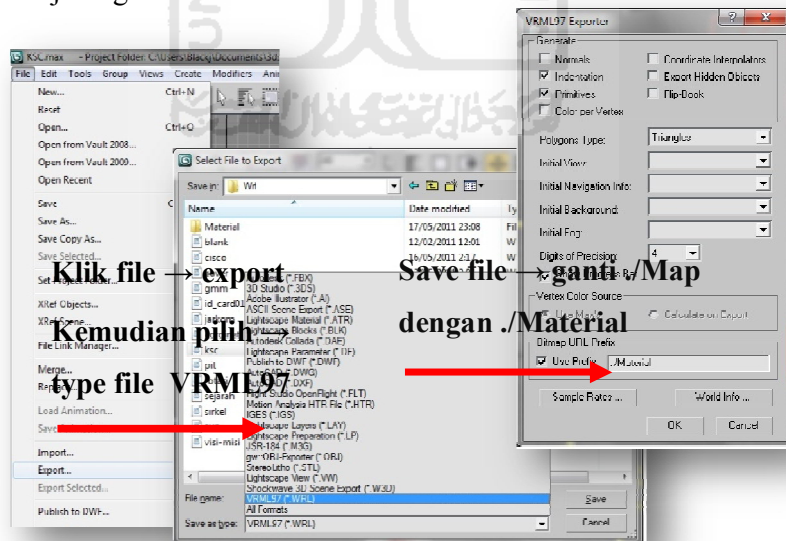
KSC.max - Project Folder: C:\Users\Black\Documents\3ds

File Edit Tools Group Views Create Modifiers Ani

New... Ctrl+N
Reset
Open... Ctrl+O
Open from Vault 2008...
Open from Vault 2009...
Open Recent
Save
Save As...
Save Copy As...
Save Selected...
Set Project Folder...
XRef Objects...
XRef Scene...
File Link Manager...
Merge...
Replace...
Load Animation...
Save Animation...
Import...
Export...
Export Selected...
Publish to DWF...

Select File to Export

Save in: Wrl

| Name | Date modified | Ty |
|---|---|---|
| Material | 17/05/2011 23:08 | Fil |
| blank | 12/02/2011 12:01 | W |
| cisco | 16/05/2011 21:1 | W |

gmm
id_card01
jadwal
ksc
pit
sejarah
sirkel
visi-misi

(*.FBX)
3D Studio (*.3DS)
Adobe Illustrator (*.AI)
ASCII Scene Export (*.ASE)
Lightscape Material (*.ATR)
Lightscape Blocks (*.BLK)
Autodesk Collada (*.DAE)
Lightscape Parameter (*.DF)
Publish to DWF (*.DWF)
AutoCAD (*.DWG)
AutoCAD (*.DXF)
Flight Studio OpenFlight (*.FLT)
Motion Analysis HTR File (*.HTR)
IGES (*.IGS)
Lightscape Layers (*.LAY)
Lightscape Preparation (*.LP)
JSR-184 (*.M3G)
gw::OBJ-Exporter (*.OBJ)
StereoLitho (*.STL)
Lightscape View (*.VW)
Shockwave 3D Scene Export (*.W3D)
VRML97 (*.WRL)
All Formats

File name:
Save as type: VRML97 (*.WRL)
Save
Cancel

Klik file → export

Kemudian pilih type file VRML97

Save file → ganti ./Map dengan ./Material

VRML97 Exporter

Generate
Normals
Indentation
Primitives
Color per Vertex
Coordinate Interpolators
Export Hidden Objects
Flip-Book

Polygons Type: Triangles
Initial View:
Initial Navigation Info:
Initial Background:
Initial Fog:
Digits of Precision: 4

Vertex Color Source
Use Max's
Calculate on Export

Bitmap URL Prefix
Use Prefix ./Material

Sample Rates ...
World Info ...
OK
Cancel